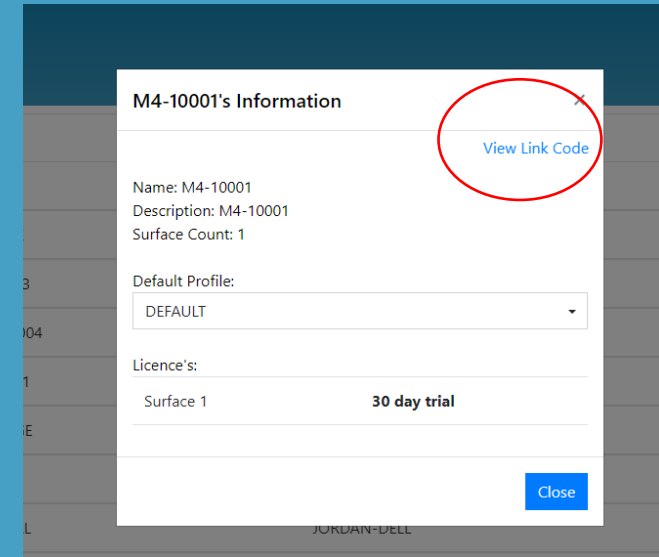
M4-10001's Information

×

View Link Code

Name: M4-10001
Description: M4-10001
Surface Count: 1

Default Profile:

DEFAULT

Licence's:

| Surface 1 | **30 day trial** |
|---|---|

Close

3
004
1
SE
L
JORDAN-DELL